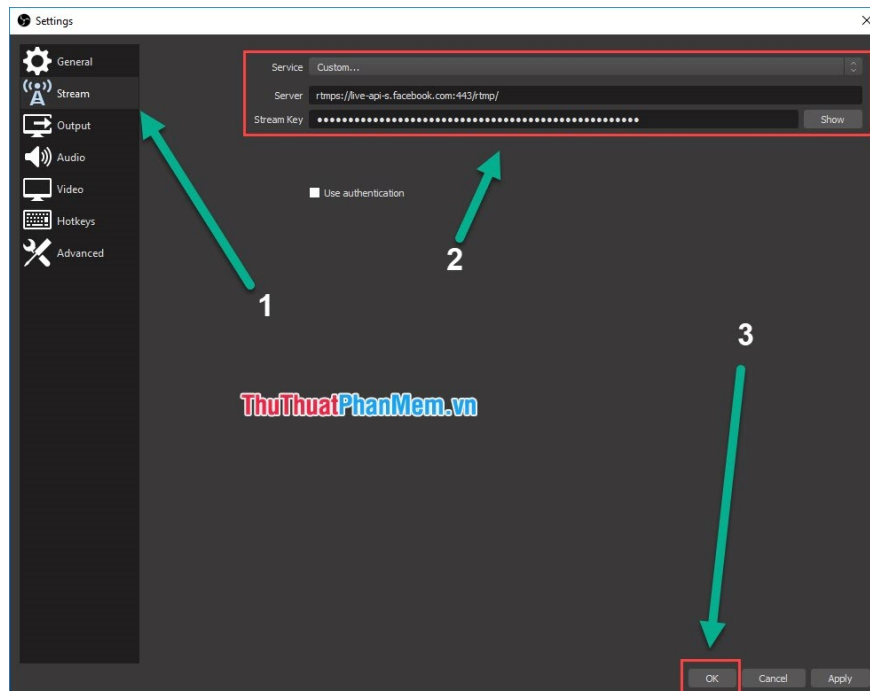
Settings

General
Stream
Output
Audio
Video
Hotkeys
Advanced

Service Custom...
Server rtmps://live-api-s.facebook.com:443/rtmp/
Stream Key •••••••••••••••••••••••••••••••••••••••••••••••• Show

Use authentication

1

2

3

ThuThuatPhanMem.vn

OK Cancel Apply